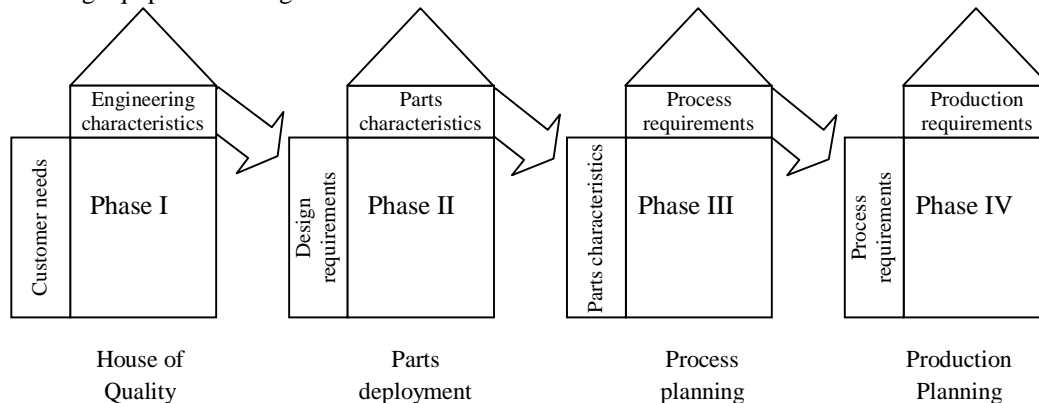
Engineering characteristics

Customer needs

Phase I

House of Quality

Parts characteristics

Design requirements

Phase II

Parts deployment

Process requirements

Parts characteristics

Phase III

Process planning

Production requirements

Process requirements

Phase IV

Production Planning